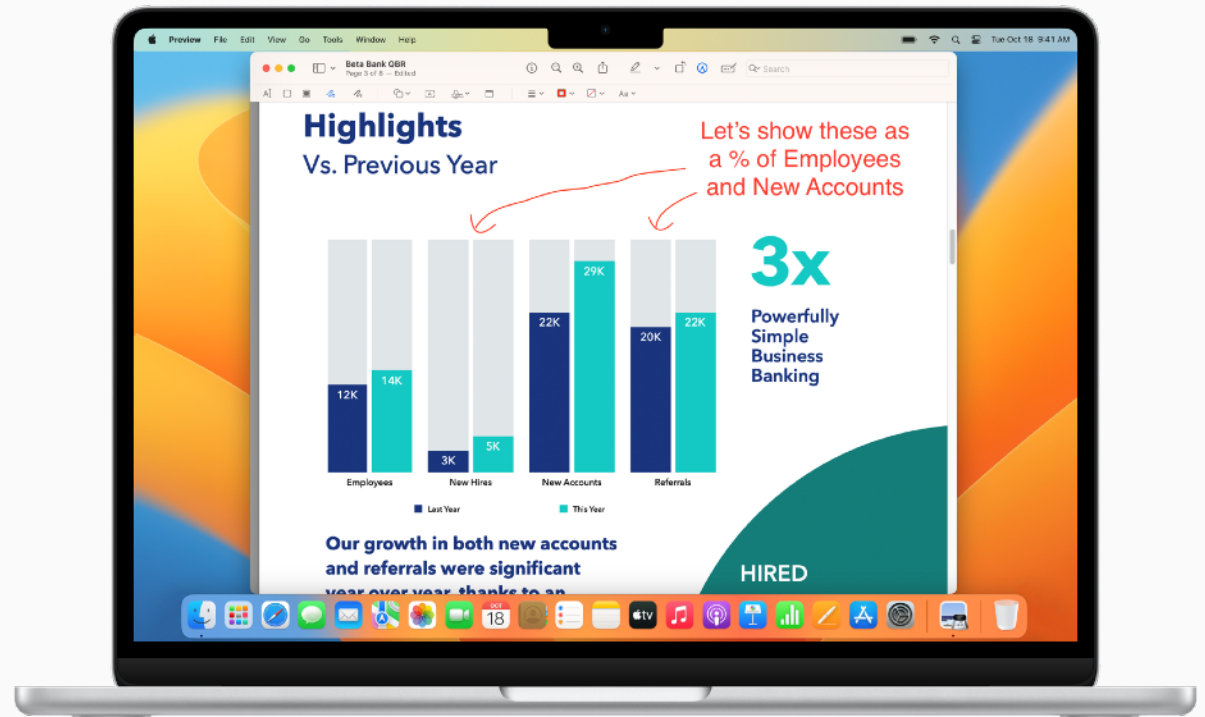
Preview File Edit View Go Tools Window Help

Tue Oct 18 9:41 AM

Beta Bank QBR
Page 3 of 8 — Edited

Search

Aa

Highlights
Vs. Previous Year

Let's show these as a % of Employees and New Accounts

12K
14K
3K
5K
22K
29K
20K
22K

Employees
New Hires
New Accounts
Referrals

Last Year
This Year

3x

Powerfully Simple Business Banking

Our growth in both new accounts and referrals were significant year over year, thanks to an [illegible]

HIRED

OCT
18

tv